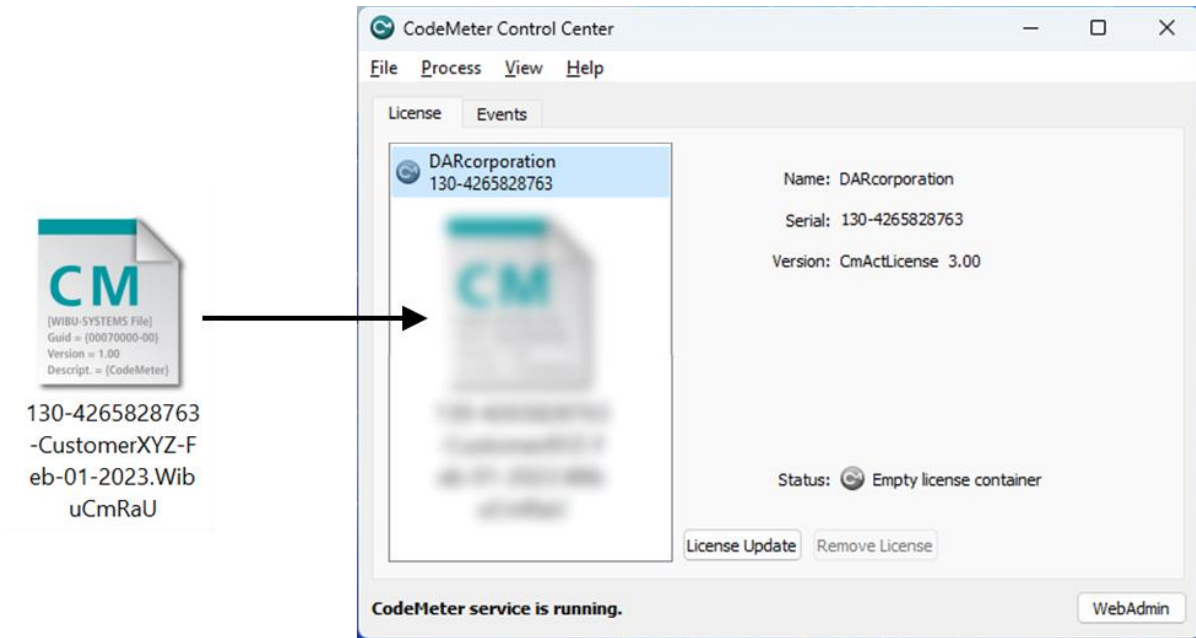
CM
[WIBU-SYSTEMS File]
Guid = {00070000-00}
Version = 1.00
Descript. = {CodeMeter}

130-4265828763-CustomerXYZ-Feb-01-2023.WibuCmRaU

CodeMeter Control Center

File Process View Help

License Events

DARcorporation
130-4265828763

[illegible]

Name: DARcorporation
Serial: 130-4265828763
Version: CmActLicense 3.00

Status: Empty license container

License Update Remove License

CodeMeter service is running.

WebAdmin